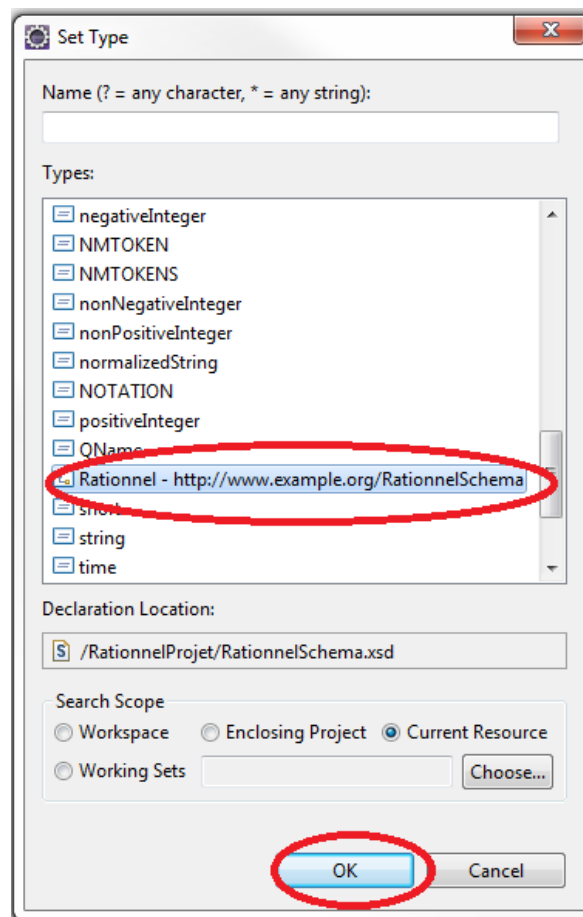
Set Type

Name (? = any character, * = any string):

Types:

negativeInteger
NMTOKEN
NMTOKENS
nonNegativeInteger
nonPositiveInteger
normalizedString
NOTATION
positiveInteger
QName
Rationnel - http://www.example.org/RationnelSchema
short
string
time

Declaration Location:

/RationnelProjet/RationnelSchema.xsd

Search Scope

Workspace
Enclosing Project
Current Resource
Working Sets
Choose...

OK
Cancel